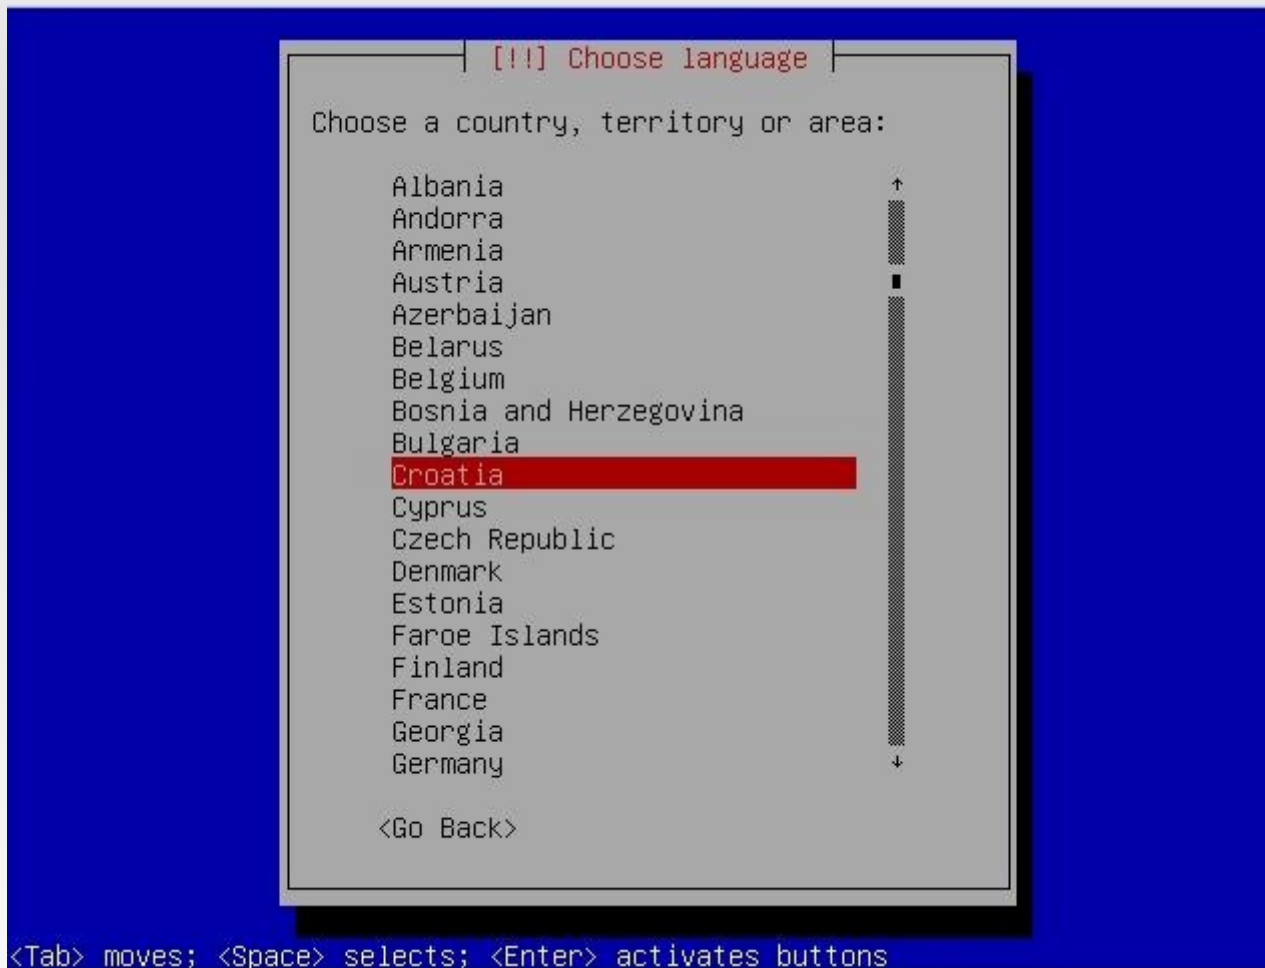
[!!] Choose language

Choose a country, territory or area:

Albania
Andorra
Armenia
Austria
Azerbaijan
Belarus
Belgium
Bosnia and Herzegovina
Bulgaria
Croatia
Cyprus
Czech Republic
Denmark
Estonia
Faroe Islands
Finland
France
Georgia
Germany

<Go Back>

<Tab> moves; <Space> selects; <Enter> activates buttons